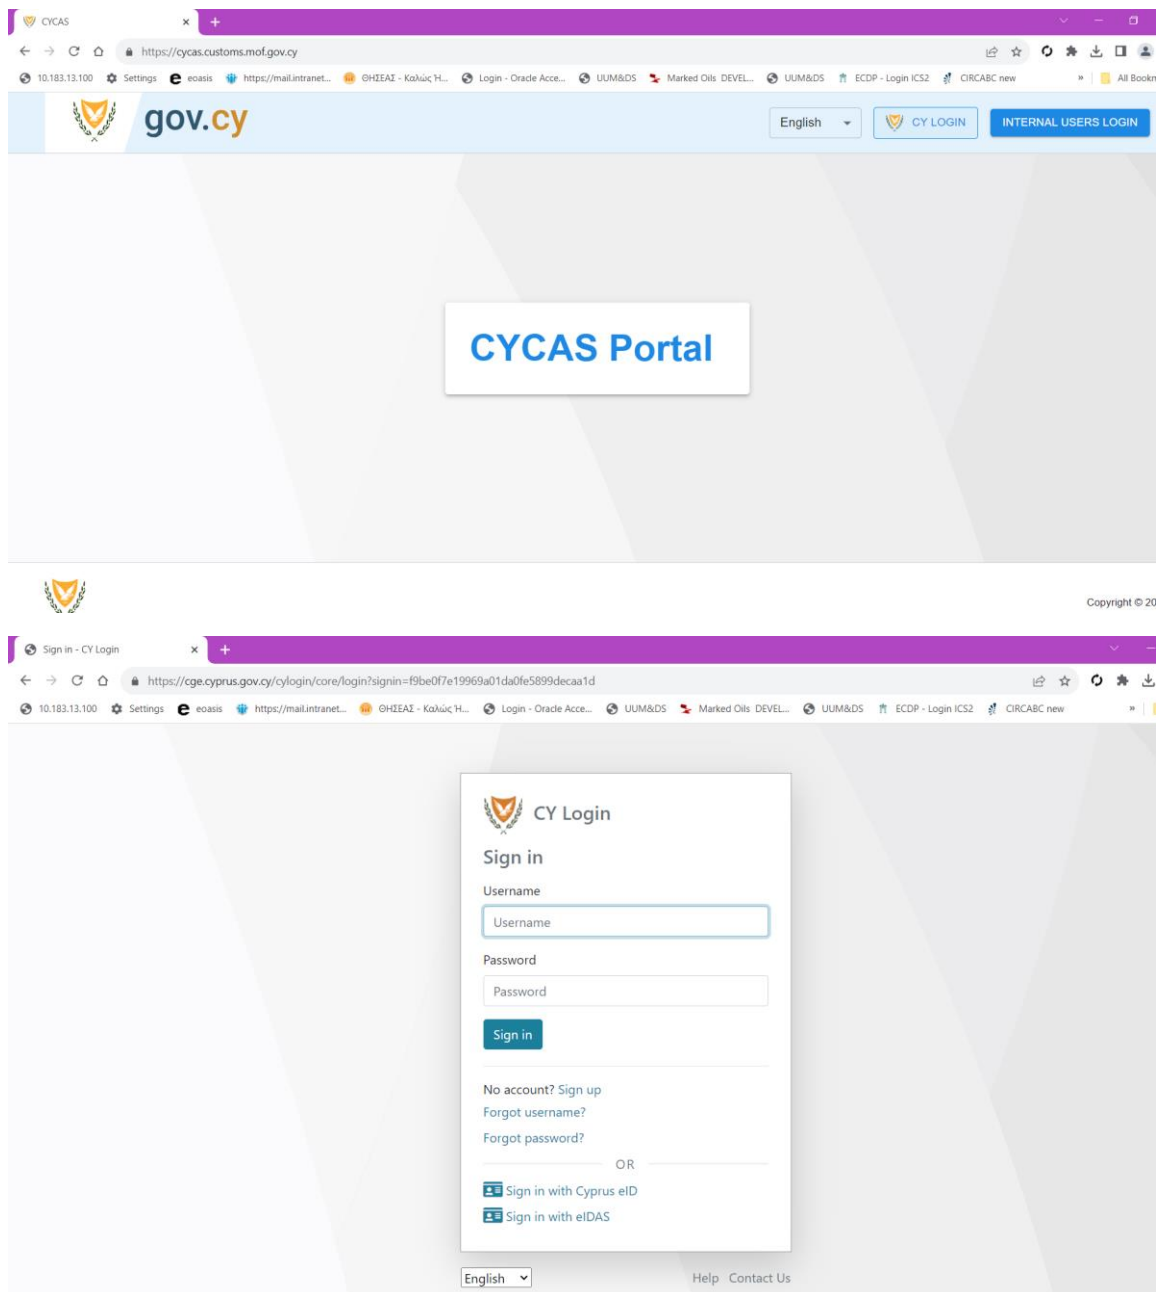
CYCAS ×

https://cycas.customs.mof.gov.cy

10.183.13.100 Settings eoasis https://mail.intranet... ΘΗΣΕΑΣ - Καλώς Ή... Login - Oracle Acce... UUM&DS Marked Oils DEVEL... UUM&DS ECDP - Login ICS2 CIRCABC new » All Bookm

gov.cy

English CY LOGIN INTERNAL USERS LOGIN

CYCAS Portal

Copyright © 20

Sign in - CY Login ×

https://cge.cyprus.gov.cy/cylogin/core/login?signin=f9be0f7e19969a01da0fe5899decaa1d

10.183.13.100 Settings eoasis https://mail.intranet... ΘΗΣΕΑΣ - Καλώς Ή... Login - Oracle Acce... UUM&DS Marked Oils DEVEL... UUM&DS ECDP - Login ICS2 CIRCABC new »

CY Login

Sign in

Username

Username

Password

Password

Sign in

No account? Sign up

Forgot username?

Forgot password?

OR

Sign in with Cyprus eID

Sign in with eIDAS

English

Help Contact Us